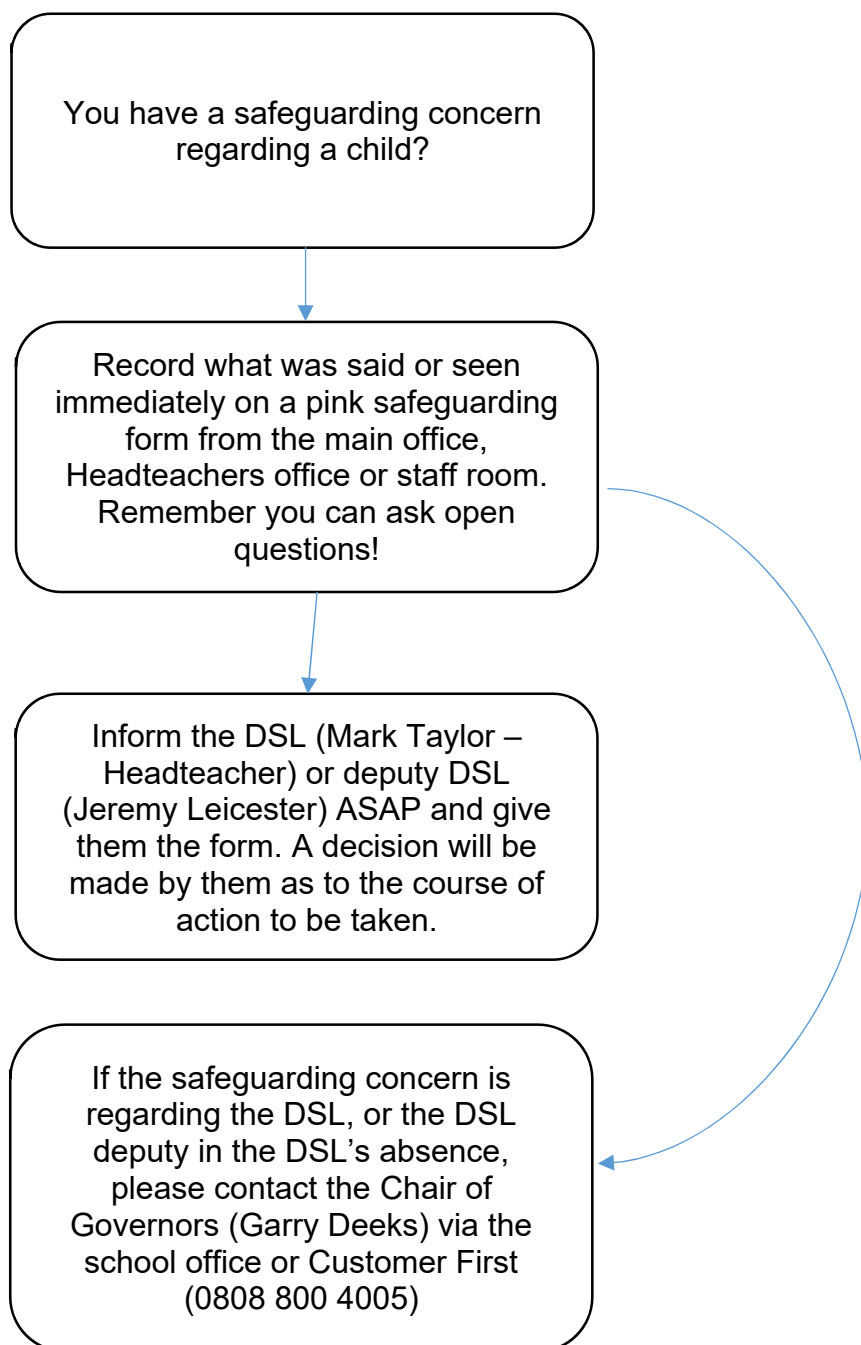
You have a safeguarding concern regarding a child?

Record what was said or seen immediately on a pink safeguarding form from the main office, Headteachers office or staff room. Remember you can ask open questions!

Inform the DSL (Mark Taylor – Headteacher) or deputy DSL (Jeremy Leicester) ASAP and give them the form. A decision will be made by them as to the course of action to be taken.

If the safeguarding concern is regarding the DSL, or the DSL deputy in the DSL's absence, please contact the Chair of Governors (Garry Deeks) via the school office or Customer First (0808 800 4005)